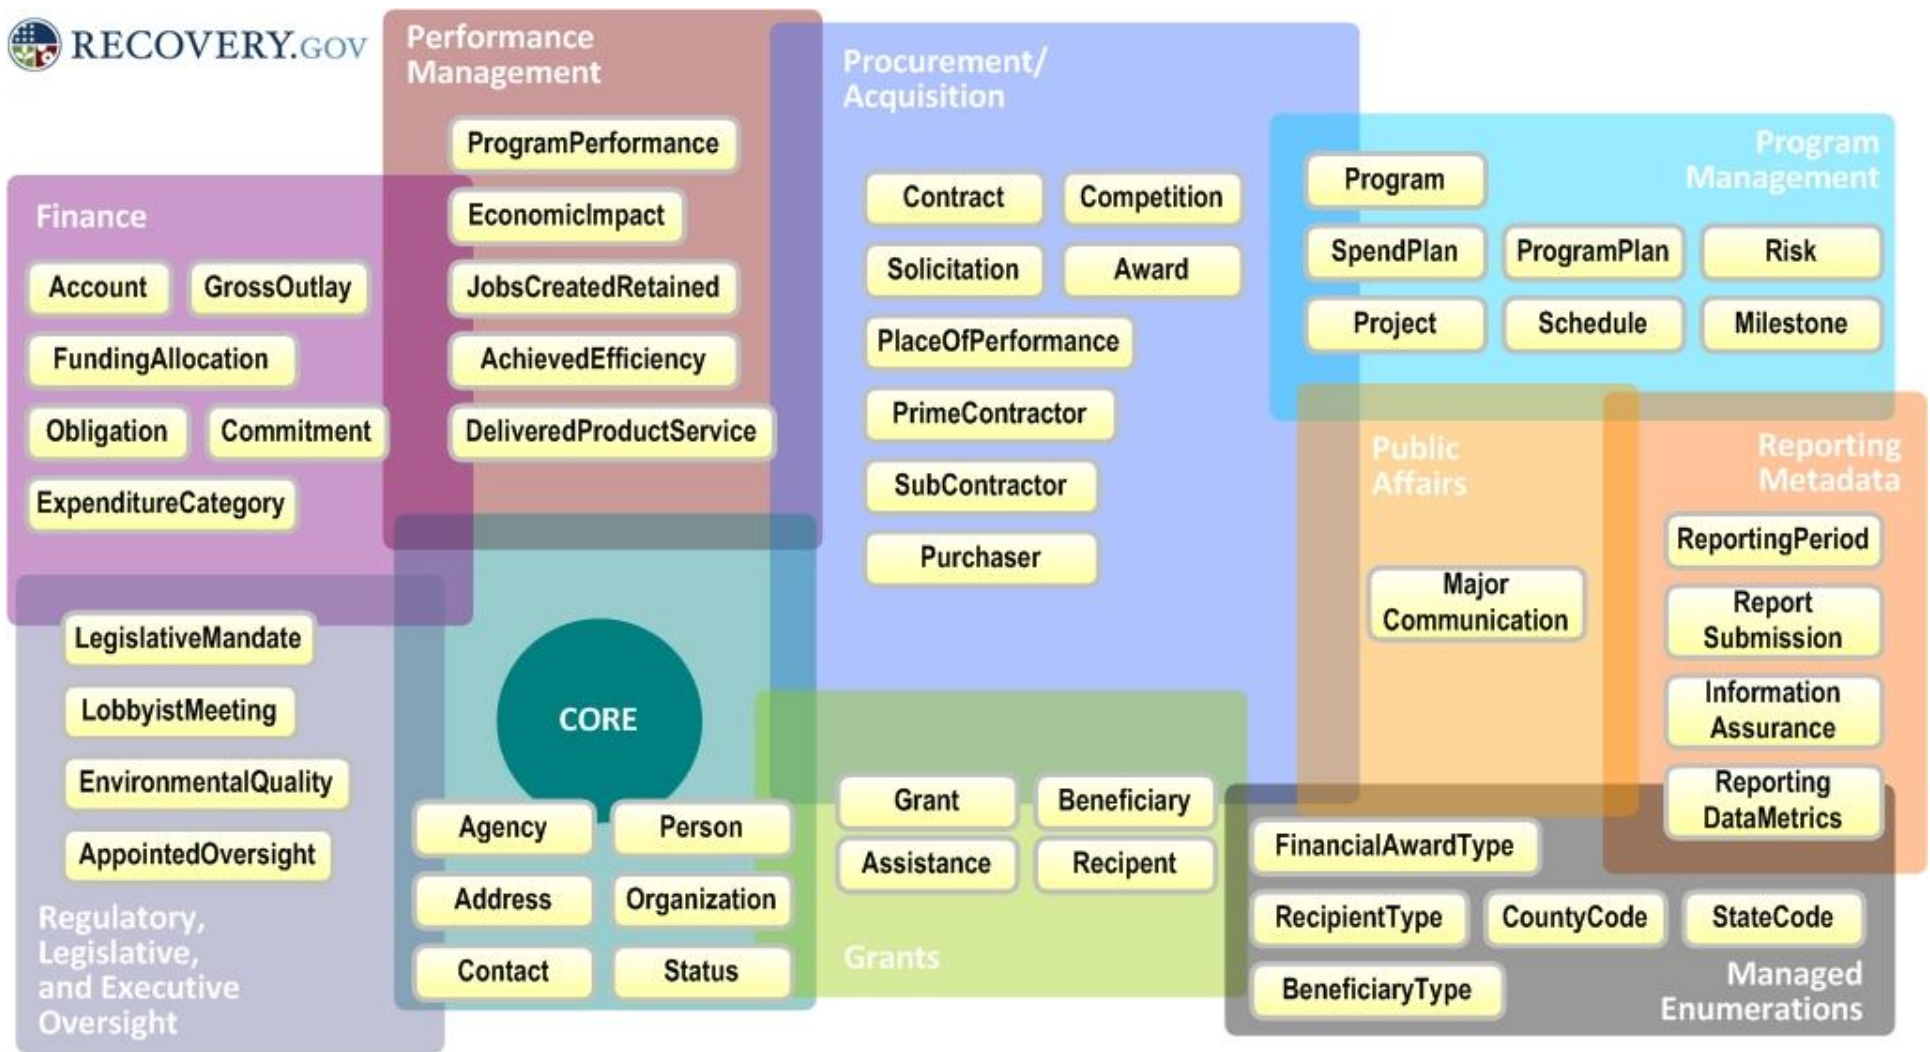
RECOVERY.GOV

Performance Management

ProgramPerformance

EconomicImpact

JobsCreatedRetained

AchievedEfficiency

DeliveredProductService

Procurement/ Acquisition

Contract

Competition

Solicitation

Award

PlaceOfPerformance

PrimeContractor

SubContractor

Purchaser

Program Management

Program

SpendPlan

ProgramPlan

Risk

Project

Schedule

Milestone

Finance

Account

GrossOutlay

FundingAllocation

Obligation

Commitment

ExpenditureCategory

Public Affairs

Major Communication

Reporting Metadata

ReportingPeriod

Report Submission

Information Assurance

Reporting DataMetrics

LegislativeMandate

LobbyistMeeting

EnvironmentalQuality

AppointedOversight

Regulatory, Legislative, and Executive Oversight

CORE

Agency

Person

Address

Organization

Contact

Status

Grant

Beneficiary

Assistance

Recipient

Grants

FinancialAwardType

RecipientType

CountyCode

StateCode

BeneficiaryType

Managed Enumerations